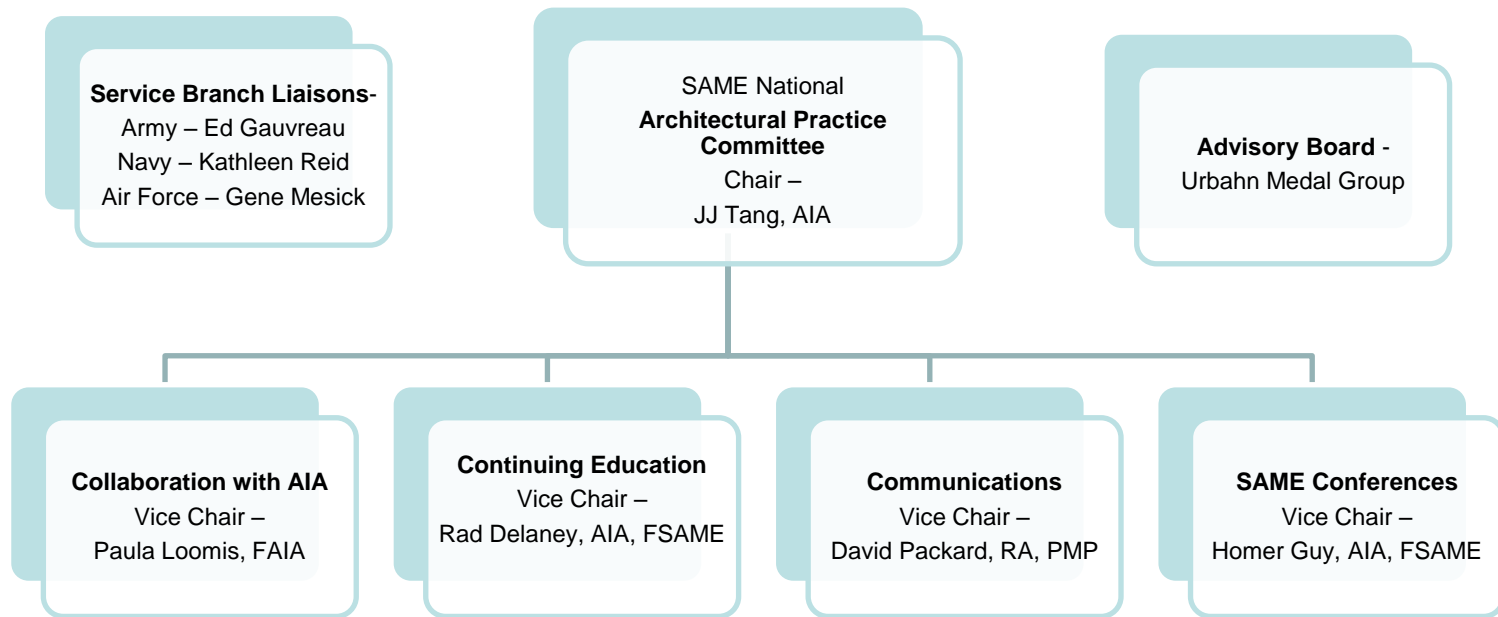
Service Branch Liaisons-
Army – Ed Gauvreau
Navy – Kathleen Reid
Air Force – Gene Mesick

SAME National
Architectural Practice Committee
Chair –
JJ Tang, AIA

Advisory Board -
Urbahn Medal Group

Collaboration with AIA
Vice Chair –
Paula Loomis, FAIA

Continuing Education
Vice Chair –
Rad Delaney, AIA, FSAME

Communications
Vice Chair –
David Packard, RA, PMP

SAME Conferences
Vice Chair –
Homer Guy, AIA, FSAME